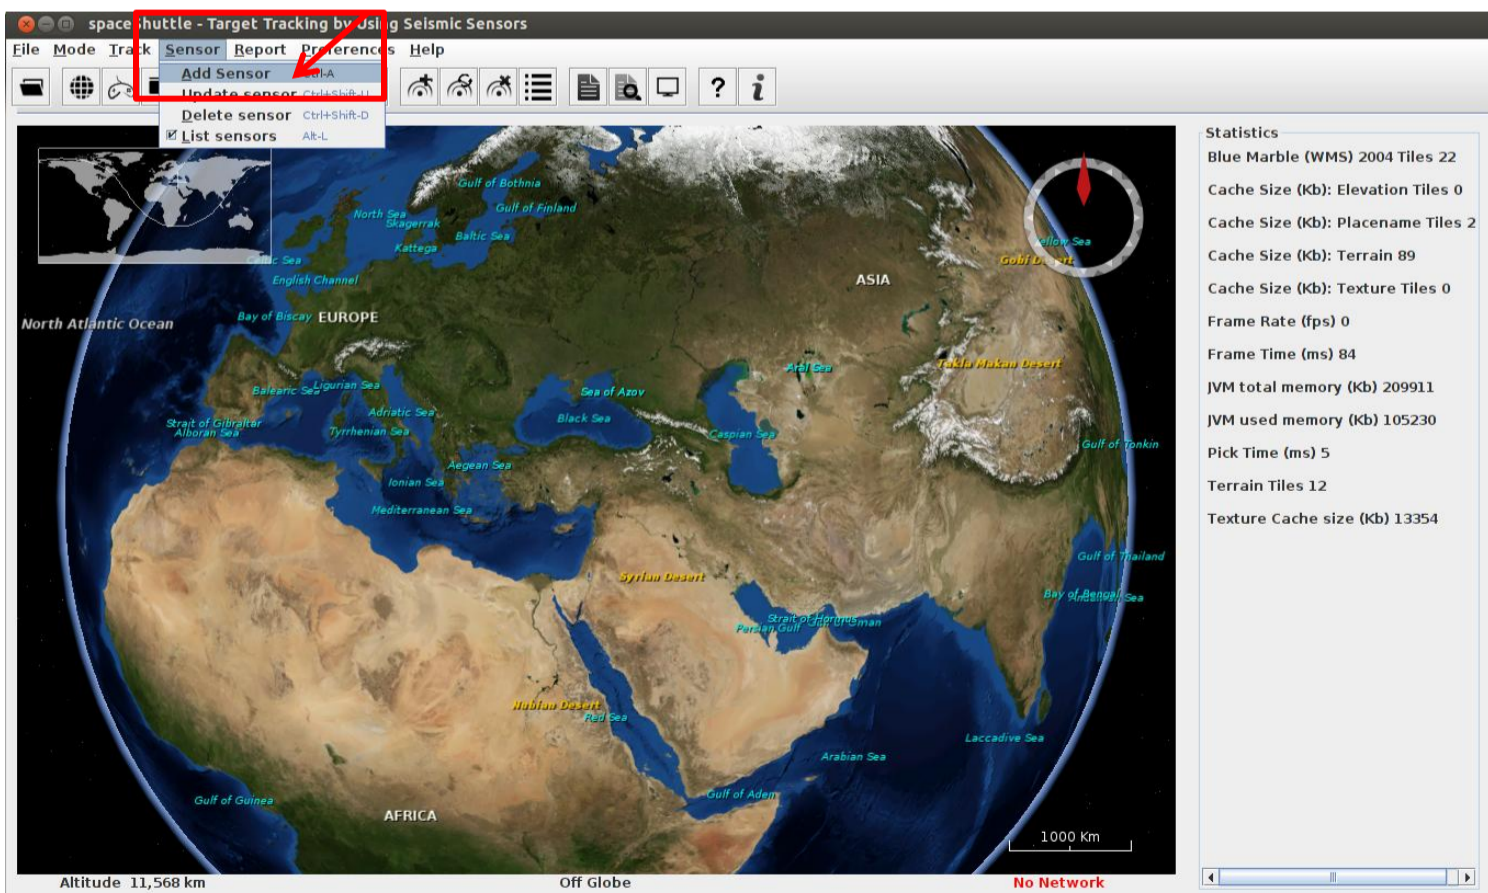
space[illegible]huttle - Target Tracking b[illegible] Usi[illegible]g Seismic Sensors

File Mode Track Sensor Report Pr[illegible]erenc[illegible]s Help

Add Sensor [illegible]-A
Update sensor Ctrl+Shift-U
Delete sensor Ctrl+Shift-D
List sensors Alt-L

Gulf of Bothnia
Gulf of Finland
North Sea
Skagerrak
Baltic Sea
Kattegat
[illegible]c Sea
English Channel
North Atlantic Ocean
Bay of Biscay
EUROPE
ASIA
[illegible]llow Sea
Gobi D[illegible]
Aral Sea
Takla Makan Desert
Balearic Sea
Ligurian Sea
Sea of Azov
Adriatic Sea
Black Sea
Strait of Gibraltar
Alboran Sea
Tyrrhenian Sea
Caspian Sea
Gulf of Tonkin
Aegean Sea
Ionian Sea
Mediterranean Sea
Gulf of Thailand
Syrian Desert
Bay of Bengal
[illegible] Sea
Strait of Hormuz
Persian Gulf
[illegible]man
Nubian Desert
Red Sea
Laccadive Sea
Arabian Sea
Gulf of Guinea
Gulf of Aden
AFRICA
1000 Km

Statistics
Blue Marble (WMS) 2004 Tiles 22
Cache Size (Kb): Elevation Tiles 0
Cache Size (Kb): Placename Tiles 2
Cache Size (Kb): Terrain 89
Cache Size (Kb): Texture Tiles 0
Frame Rate (fps) 0
Frame Time (ms) 84
JVM total memory (Kb) 209911
JVM used memory (Kb) 105230
Pick Time (ms) 5
Terrain Tiles 12
Texture Cache size (Kb) 13354

Altitude 11,568 km
Off Globe
No Network